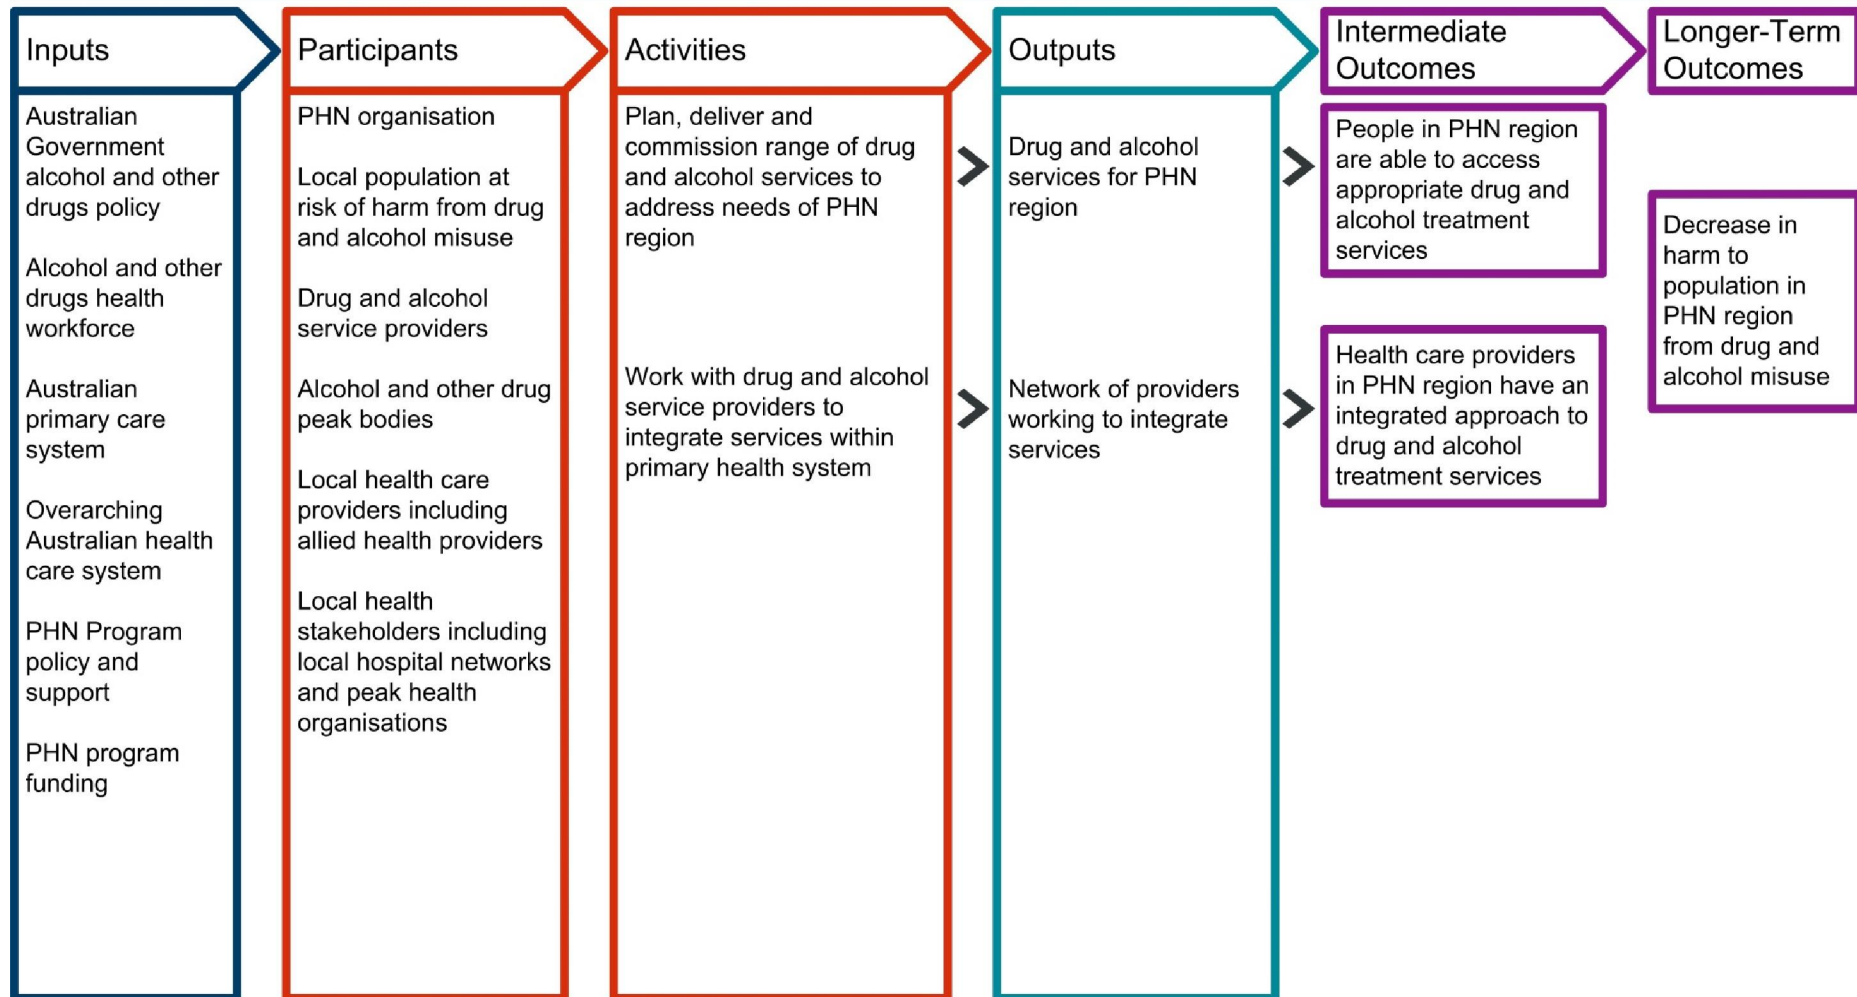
Inputs

Australian Government alcohol and other drugs policy

Alcohol and other drugs health workforce

Australian primary care system

Overarching Australian health care system

PHN Program policy and support

PHN program funding

Participants

PHN organisation

Local population at risk of harm from drug and alcohol misuse

Drug and alcohol service providers

Alcohol and other drug peak bodies

Local health care providers including allied health providers

Local health stakeholders including local hospital networks and peak health organisations

Activities

Plan, deliver and commission range of drug and alcohol services to address needs of PHN region

Work with drug and alcohol service providers to integrate services within primary health system

Outputs

Drug and alcohol services for PHN region

Network of providers working to integrate services

Intermediate Outcomes

People in PHN region are able to access appropriate drug and alcohol treatment services

Health care providers in PHN region have an integrated approach to drug and alcohol treatment services

Longer-Term Outcomes

Decrease in harm to population in PHN region from drug and alcohol misuse